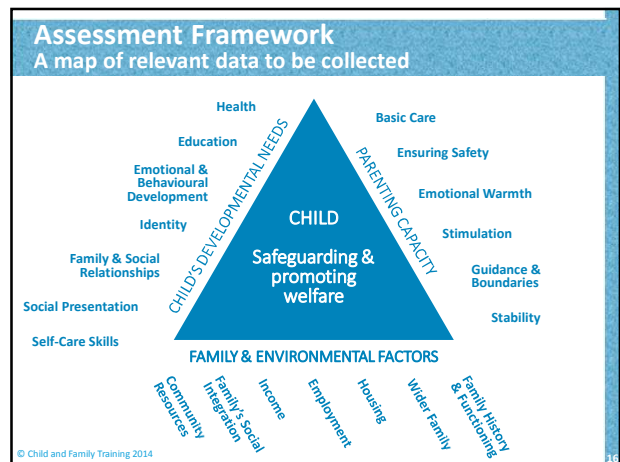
Assessment Framework
A map of relevant data to be collected

Health

Education

Emotional & Behavioural Development

Identity

Family & Social Relationships

Social Presentation

Self-Care Skills

CHILD'S DEVELOPMENTAL NEEDS

CHILD

Safeguarding & promoting welfare

PARENTING CAPACITY

Basic Care

Ensuring Safety

Emotional Warmth

Stimulation

Guidance & Boundaries

Stability

FAMILY & ENVIRONMENTAL FACTORS

Community Resources

Family's Social Integration

Income

Employment

Housing

Wider Family

Family History & Functioning

© Child and Family Training 2014

16